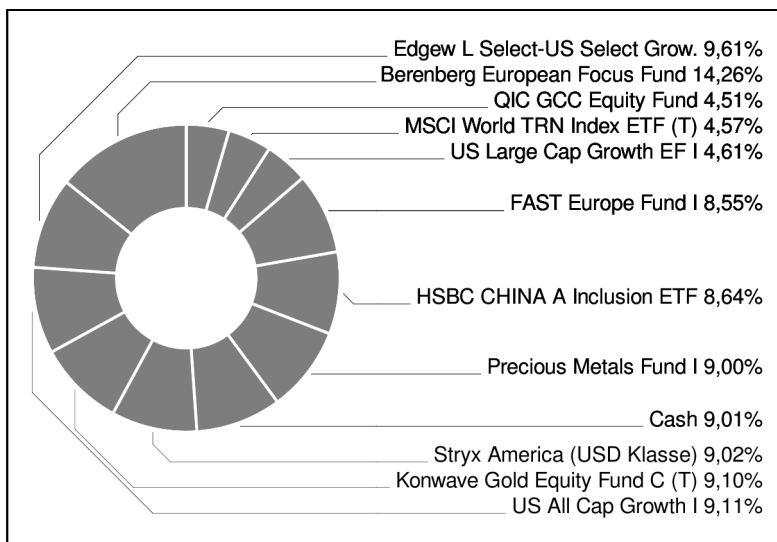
Edgew L Select-US Select Grow. 9,61%
Berenberg European Focus Fund 14,26%
QIC GCC Equity Fund 4,51%
MSCI World TRN Index ETF (T) 4,57%
US Large Cap Growth EF I 4,61%
FAST Europe Fund I 8,55%
HSBC CHINA A Inclusion ETF 8,64%
Precious Metals Fund I 9,00%
Cash 9,01%
Stryx America (USD Klasse) 9,02%
Konwave Gold Equity Fund C (T) 9,10%
US All Cap Growth I 9,11%